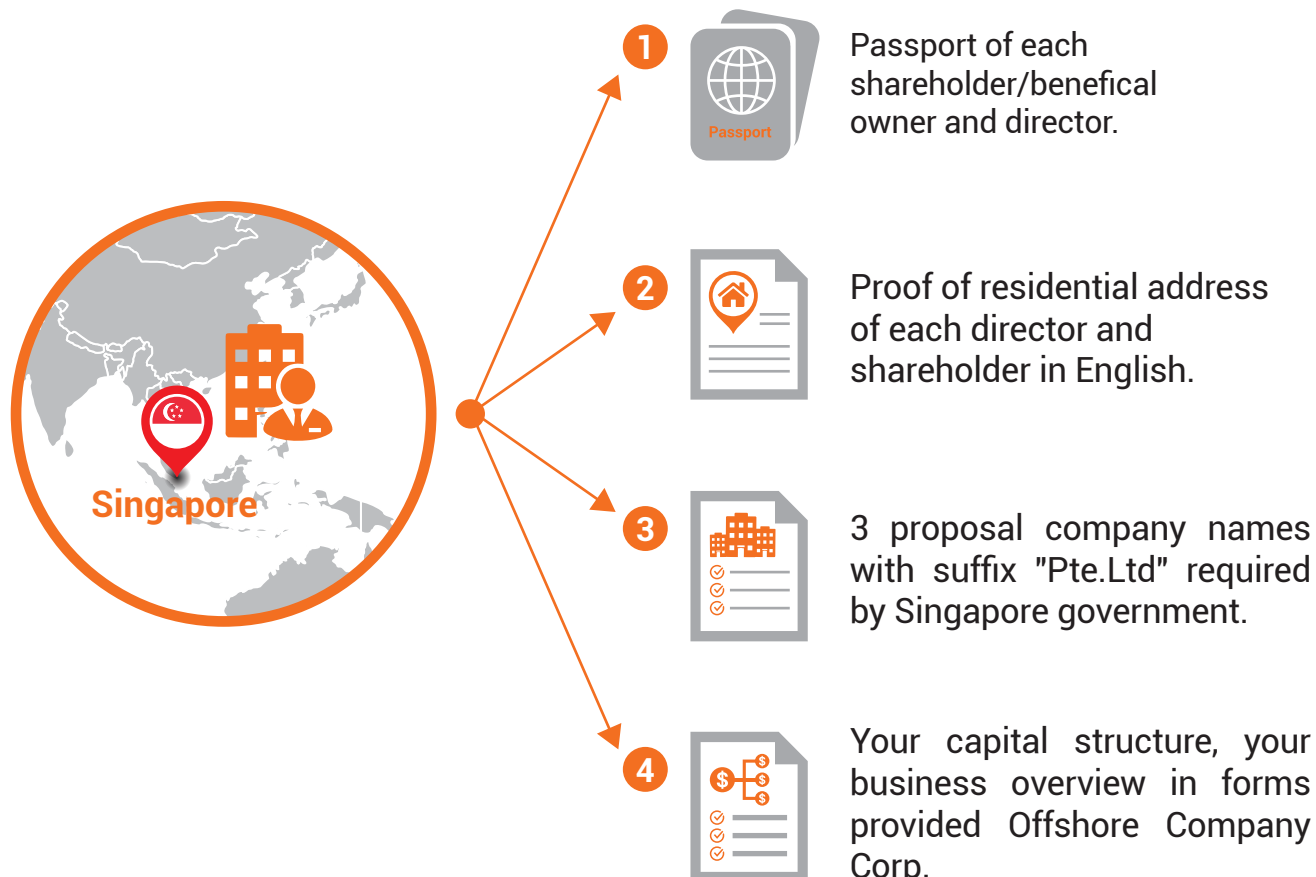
Singapore

1

Passport

Passport of each shareholder/benefical owner and director.

2

Proof of residential address of each director and shareholder in English.

3

3 proposal company names with suffix "Pte.Ltd" required by Singapore government.

4

Your capital structure, your business overview in forms provided Offshore Company Corp.